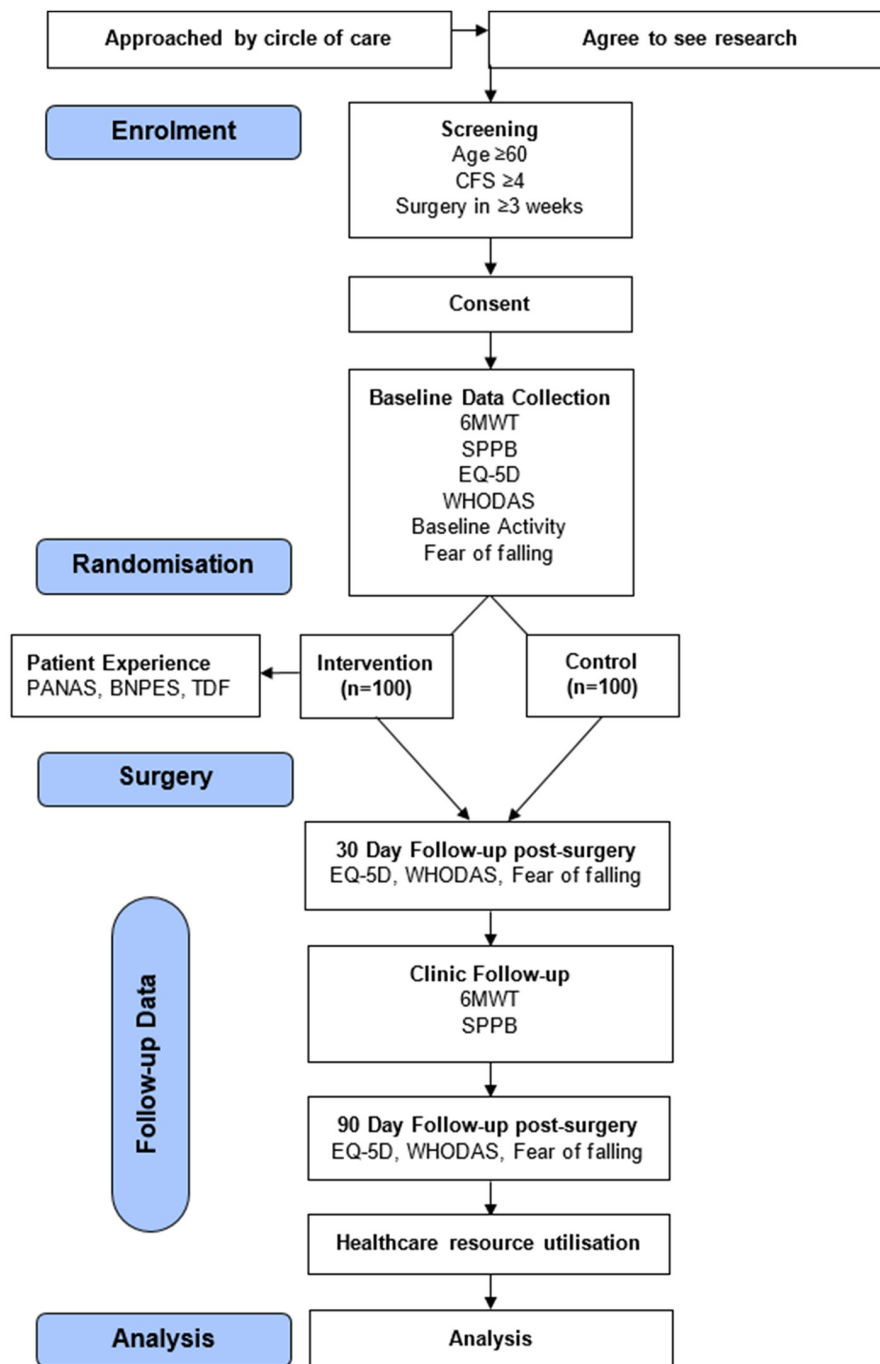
Approached by circle of care

Agree to see research

Enrolment

Screening
Age ≥60
CFS ≥4
Surgery in ≥3 weeks

Consent

Baseline Data Collection
6MWT
SPPB
EQ-5D
WHODAS
Baseline Activity
Fear of falling

Randomisation

Patient Experience
PANAS, BNPES, TDF

Intervention
(n=100)

Control
(n=100)

Surgery

30 Day Follow-up post-surgery
EQ-5D, WHODAS, Fear of falling

Follow-up Data

Clinic Follow-up
6MWT
SPPB

90 Day Follow-up post-surgery
EQ-5D, WHODAS, Fear of falling

Healthcare resource utilisation

Analysis

Analysis